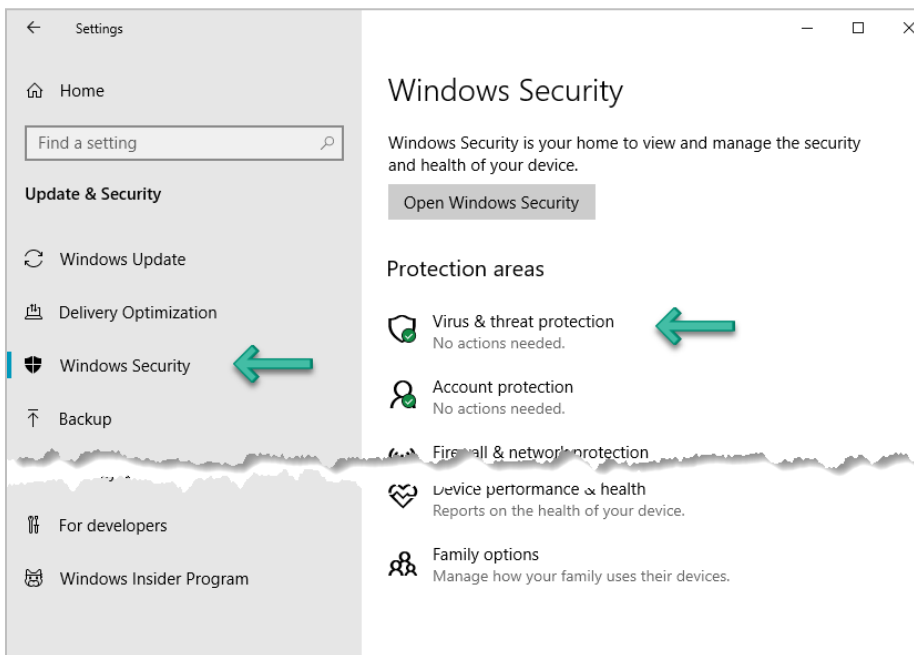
Settings

Home

Find a setting

Update & Security

Windows Update

Delivery Optimization

Windows Security

Backup

For developers

Windows Insider Program

Windows Security

Windows Security is your home to view and manage the security and health of your device.

Open Windows Security

Protection areas

Virus & threat protection
No actions needed.

Account protection
No actions needed.

Fire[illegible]all & netwo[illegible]protection

Device performance & health
Reports on the health of your device.

Family options
Manage how your family uses their devices.